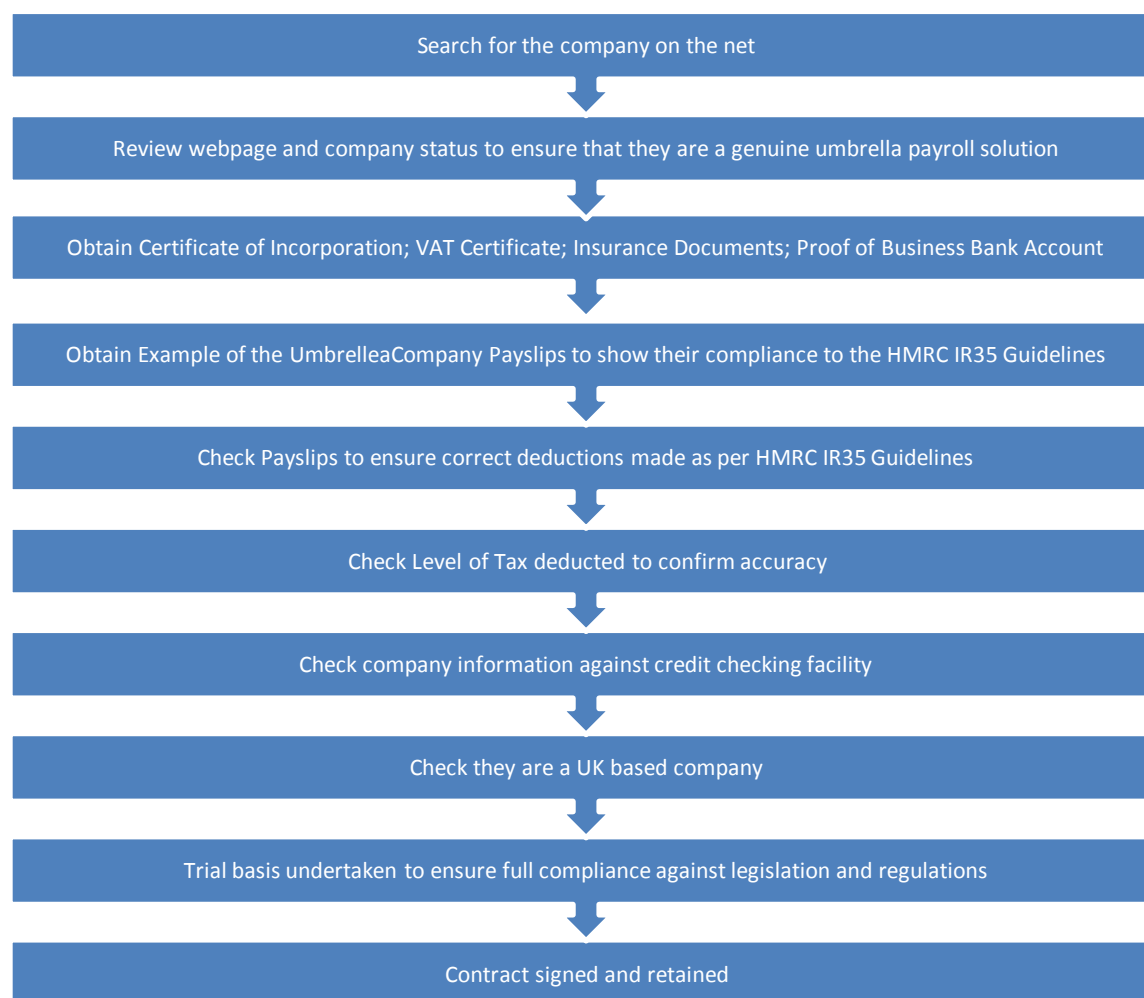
Search for the company on the net

Review webpage and company status to ensure that they are a genuine umbrella payroll solution

Obtain Certificate of Incorporation; VAT Certificate; Insurance Documents; Proof of Business Bank Account

Obtain Example of the UmbrelleaCompany Payslips to show their compliance to the HMRC IR35 Guidelines

Check Payslips to ensure correct deductions made as per HMRC IR35 Guidelines

Check Level of Tax deducted to confirm accuracy

Check company information against credit checking facility

Check they are a UK based company

Trial basis undertaken to ensure full compliance against legislation and regulations

Contract signed and retained